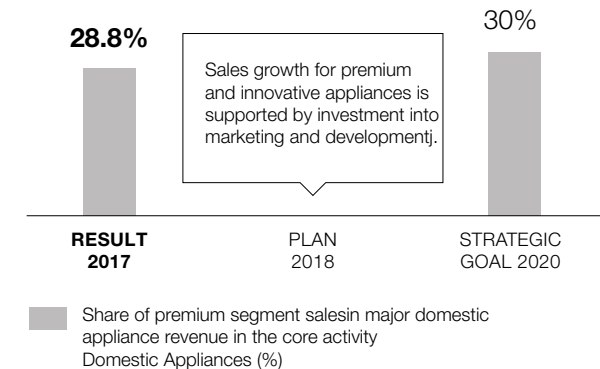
28.8%

Sales growth for premium and innovative appliances is supported by investment into marketing and developmentj.

30%

RESULT 2017

PLAN 2018

STRATEGIC GOAL 2020

Share of premium segment salesin major domestic appliance revenue in the core activity Domestic Appliances (%)